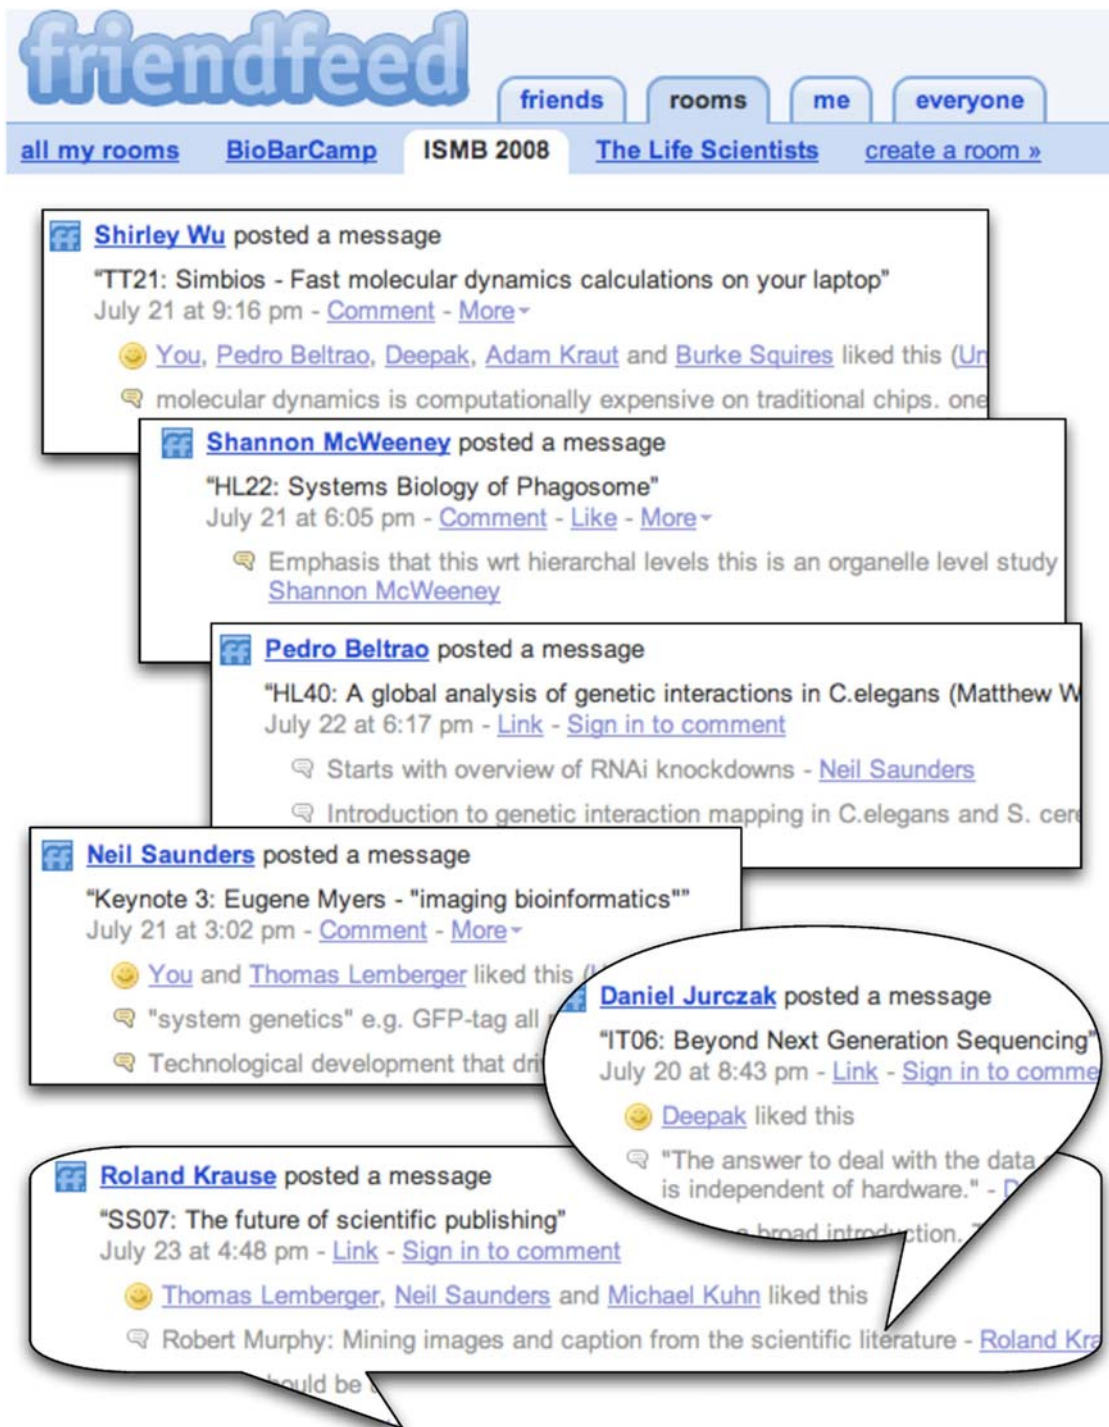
friendfeed

friends rooms me everyone

all my rooms BioBarCamp ISMB 2008 The Life Scientists create a room »

Shirley Wu posted a message
"TT21: Simbios - Fast molecular dynamics calculations on your laptop"
July 21 at 9:16 pm - Comment - More
You, Pedro Beltrao, Deepak, Adam Kraut and Burke Squires liked this (Un
molecular dynamics is computationally expensive on traditional chips. one

Shannon McWeeney posted a message
"HL22: Systems Biology of Phagosome"
July 21 at 6:05 pm - Comment - Like - More
Emphasis that this wrt hierarchal levels this is an organelle level study Shannon McWeeney

Pedro Beltrao posted a message
"HL40: A global analysis of genetic interactions in C.elegans (Matthew W
July 22 at 6:17 pm - Link - Sign in to comment
Starts with overview of RNAi knockdowns - Neil Saunders
Introduction to genetic interaction mapping in C.elegans and S. cer

Neil Saunders posted a message
"Keynote 3: Eugene Myers - "imaging bioinformatics""
July 21 at 3:02 pm - Comment - More
You and Thomas Lemberger liked this (
"system genetics" e.g. GFP-tag all
Technological development that dri

Daniel Jurczak posted a message
"IT06: Beyond Next Generation Sequencing"
July 20 at 8:43 pm - Link - Sign in to comme
Deepak liked this
"The answer to deal with the data is independent of hardware." - D
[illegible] broad introduction. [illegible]

Roland Krause posted a message
"SS07: The future of scientific publishing"
July 23 at 4:48 pm - Link - Sign in to comment
Thomas Lemberger, Neil Saunders and Michael Kuhn liked this
Robert Murphy: Mining images and caption from the scientific literature - Roland Kra
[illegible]ould be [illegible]